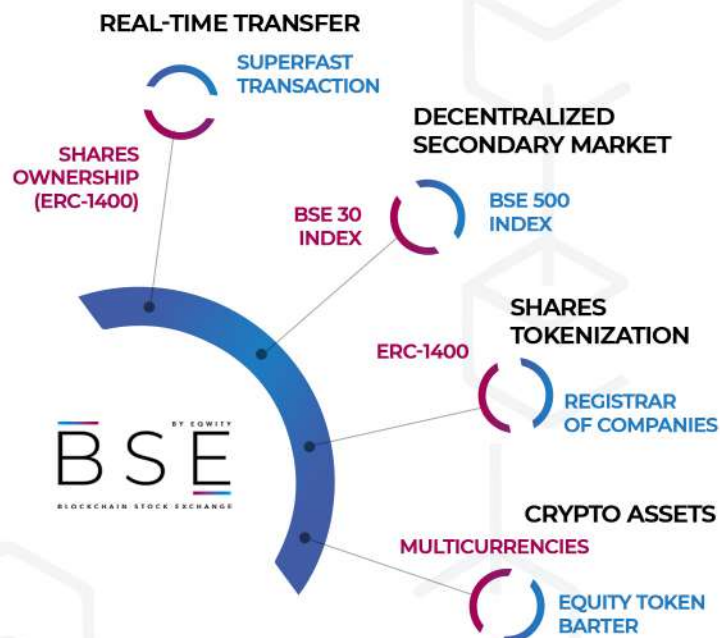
REAL-TIME TRANSFER

SUPERFAST TRANSACTION

SHARES OWNERSHIP (ERC-1400)

DECENTRALIZED SECONDARY MARKET

BSE 30 INDEX

BSE 500 INDEX

SHARES TOKENIZATION

ERC-1400

REGISTRAR OF COMPANIES

BY EQWITY

BSE

BLOCKCHAIN STOCK EXCHANGE

CRYPTO ASSETS

MULTICURRENCIES

EQUITY TOKEN BARTER